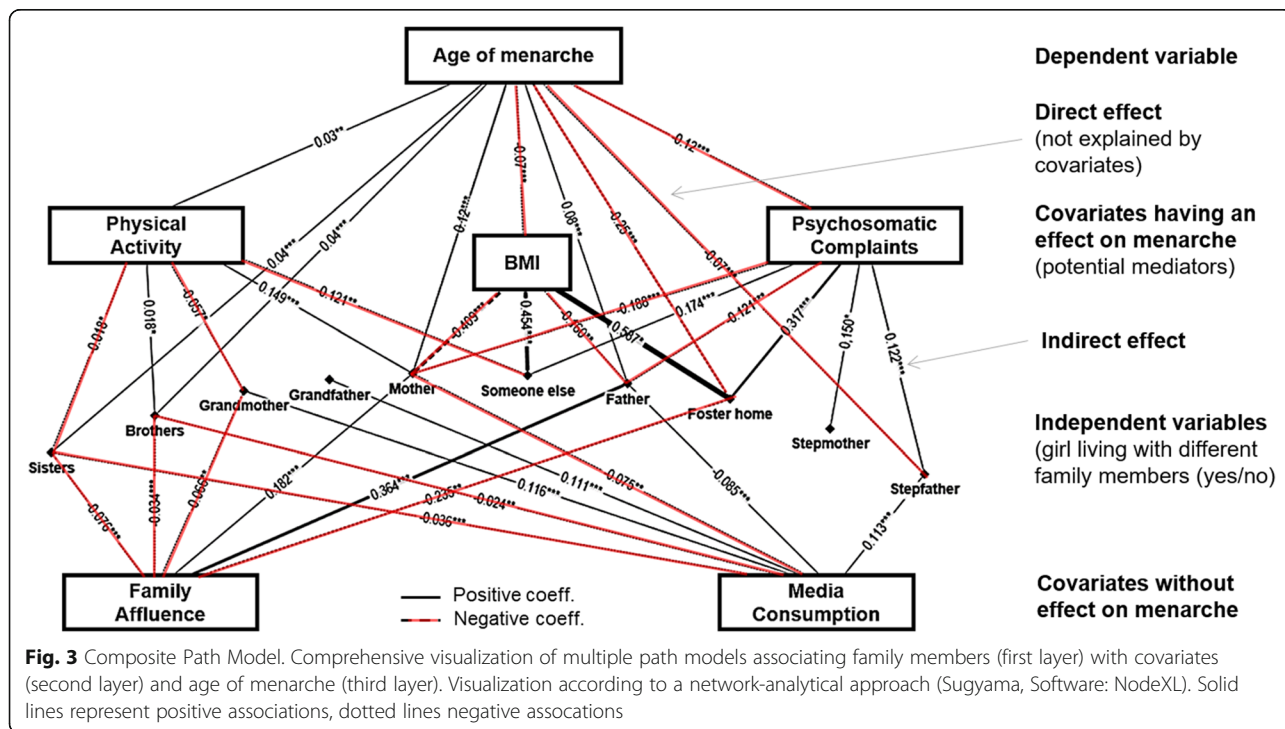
Age of menarche

Dependent variable

Direct effect (not explained by covariates)

Covariates having an effect on menarche (potential mediators)

Indirect effect

Independent variables (girl living with different family members (yes/no)

Covariates without effect on menarche

Physical Activity

BMI

Psychosomatic Complaints

0.03**

0.04***

0.04***

0.12***

0.07***

0.08***

0.25***

0.07***

0.12***

0.149***

0.121**

0.409***

0.454***

0.160*

0.507*

0.188***

0.174***

0.121***

0.317***

0.150*

0.122***

0.018*

0.018*

0.057*

Sisters

Brothers

Grandmother

Grandfather

Mother

Someone else

Father

Foster home

Stepmother

Stepfather

0.076***

0.034***

0.055**

0.182***

0.364***

0.235***

0.024**

0.036***

0.116***

0.111***

0.076***

0.085***

0.113***

Family Affluence

Media Consumption

Positive coeff.

Negative coeff.

Fig. 3 Composite Path Model. Comprehensive visualization of multiple path models associating family members (first layer) with covariates (second layer) and age of menarche (third layer). Visualization according to a network-analytical approach (Sugyama, Software: NodeXL). Solid lines represent positive associations, dotted lines negative assocations